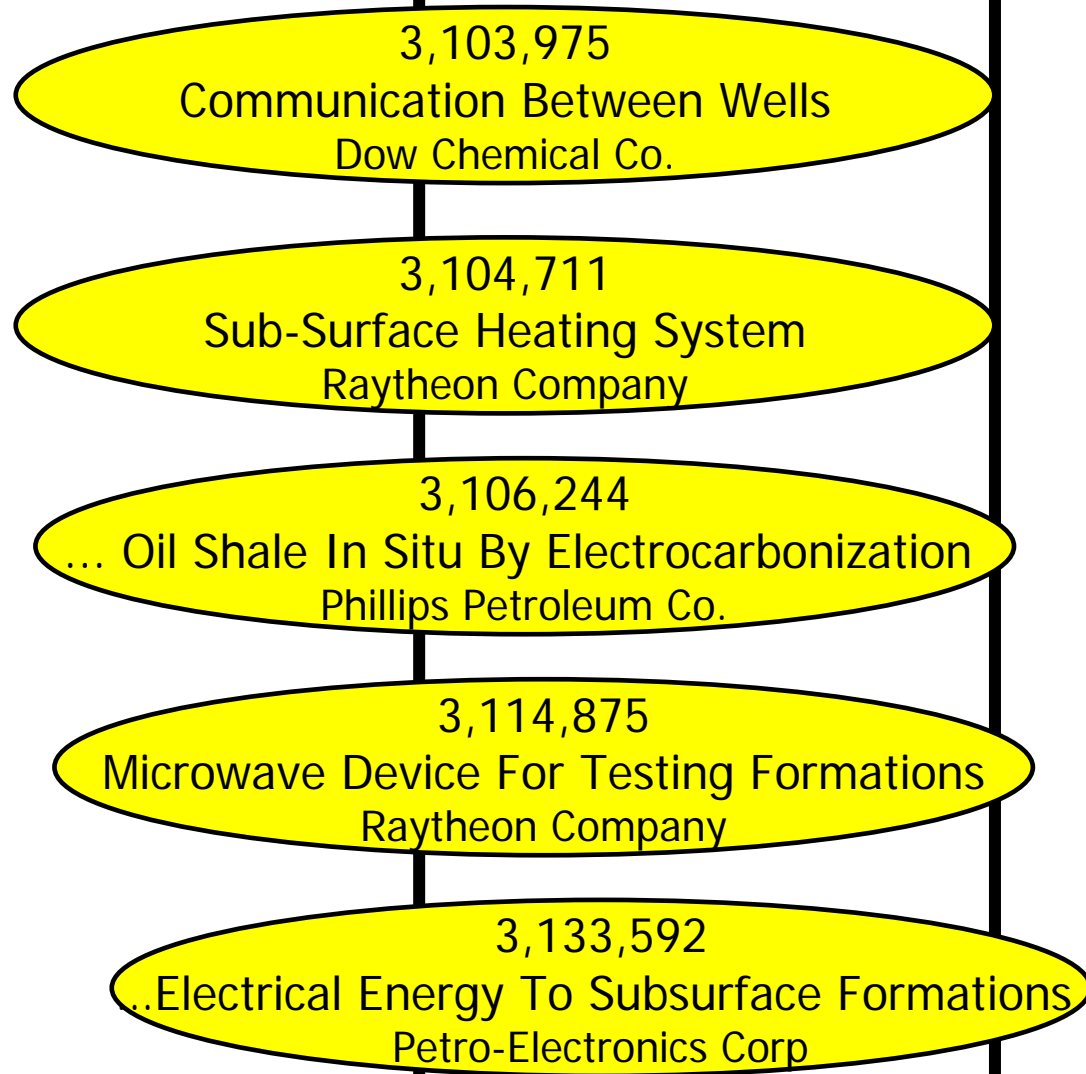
3,103,975
Communication Between Wells
Dow Chemical Co.

3,104,711
Sub-Surface Heating System
Raytheon Company

3,106,244
… Oil Shale In Situ By Electrocarbonization
Phillips Petroleum Co.

3,114,875
Microwave Device For Testing Formations
Raytheon Company

3,133,592
..Electrical Energy To Subsurface Formations
Petro-Electronics Corp